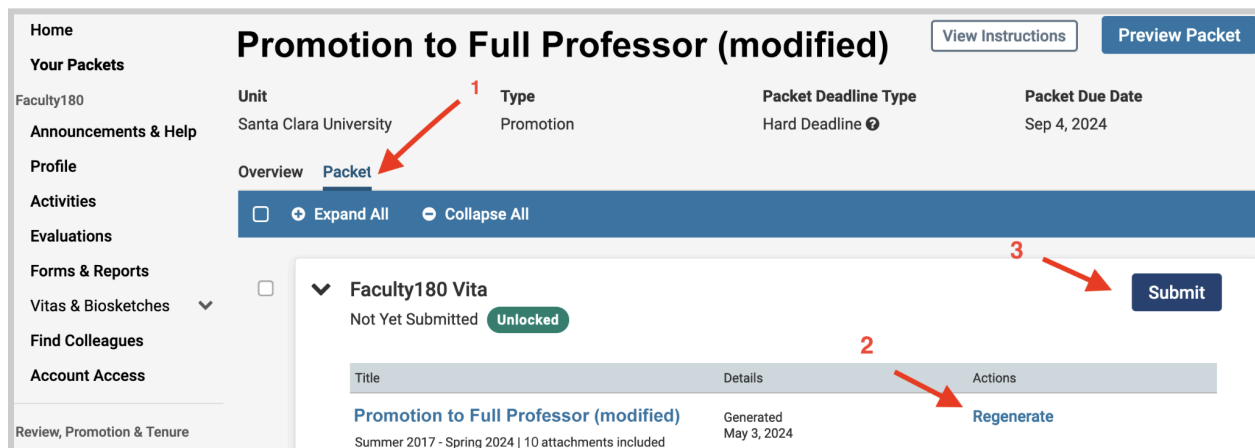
Home

Your Packets

Faculty180

Announcements & Help

Profile

Activities

Evaluations

Forms & Reports

Vitas & Biosketches

Find Colleagues

Account Access

Review, Promotion & Tenure

Promotion to Full Professor (modified)

View Instructions

Preview Packet

1

| Unit | Type | Packet Deadline Type | Packet Due Date |
|---|---|---|---|
| Santa Clara University | Promotion | Hard Deadline | Sep 4, 2024 |

Overview Packet

Expand All Collapse All

3

Faculty180 Vita

Submit

Not Yet Submitted Unlocked

2

| Title | Details | Actions |
|---|---|---|
| Promotion to Full Professor (modified) Summer 2017 - Spring 2024 \| 10 attachments included | Generated May 3, 2024 | Regenerate |